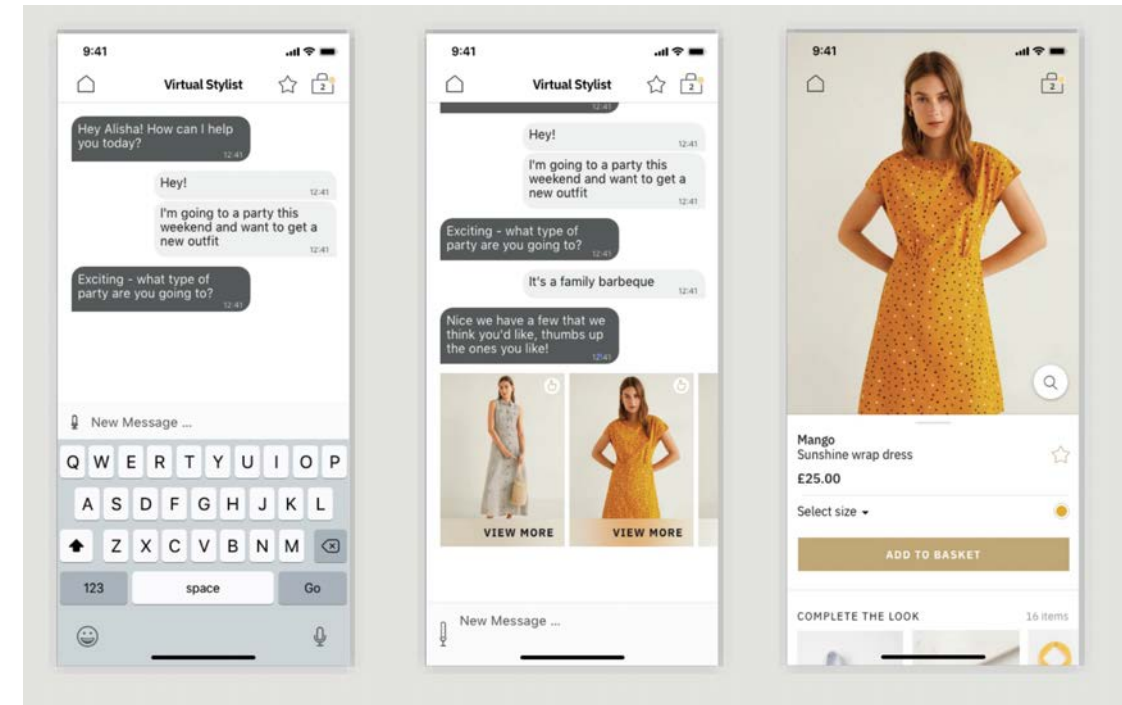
9:41

Virtual Stylist

2

Hey Alisha! How can I help you today?
12:41

Hey!
12:41

I'm going to a party this weekend and want to get a new outfit
12:41

Exciting - what type of party are you going to?
12:41

New Message ...

Q W E R T Y U I O P
A S D F G H J K L
Z X C V B N M
123 space Go

9:41

Virtual Stylist

2

12:41

Hey!
12:41

I'm going to a party this weekend and want to get a new outfit
12:41

Exciting - what type of party are you going to?
12:41

It's a family barbeque
12:41

Nice we have a few that we think you'd like, thumbs up the ones you like!
12:41

VIEW MORE

VIEW MORE

New Message ...

9:41

2

Mango
Sunshine wrap dress
£25.00

Select size

ADD TO BASKET

COMPLETE THE LOOK
16 items